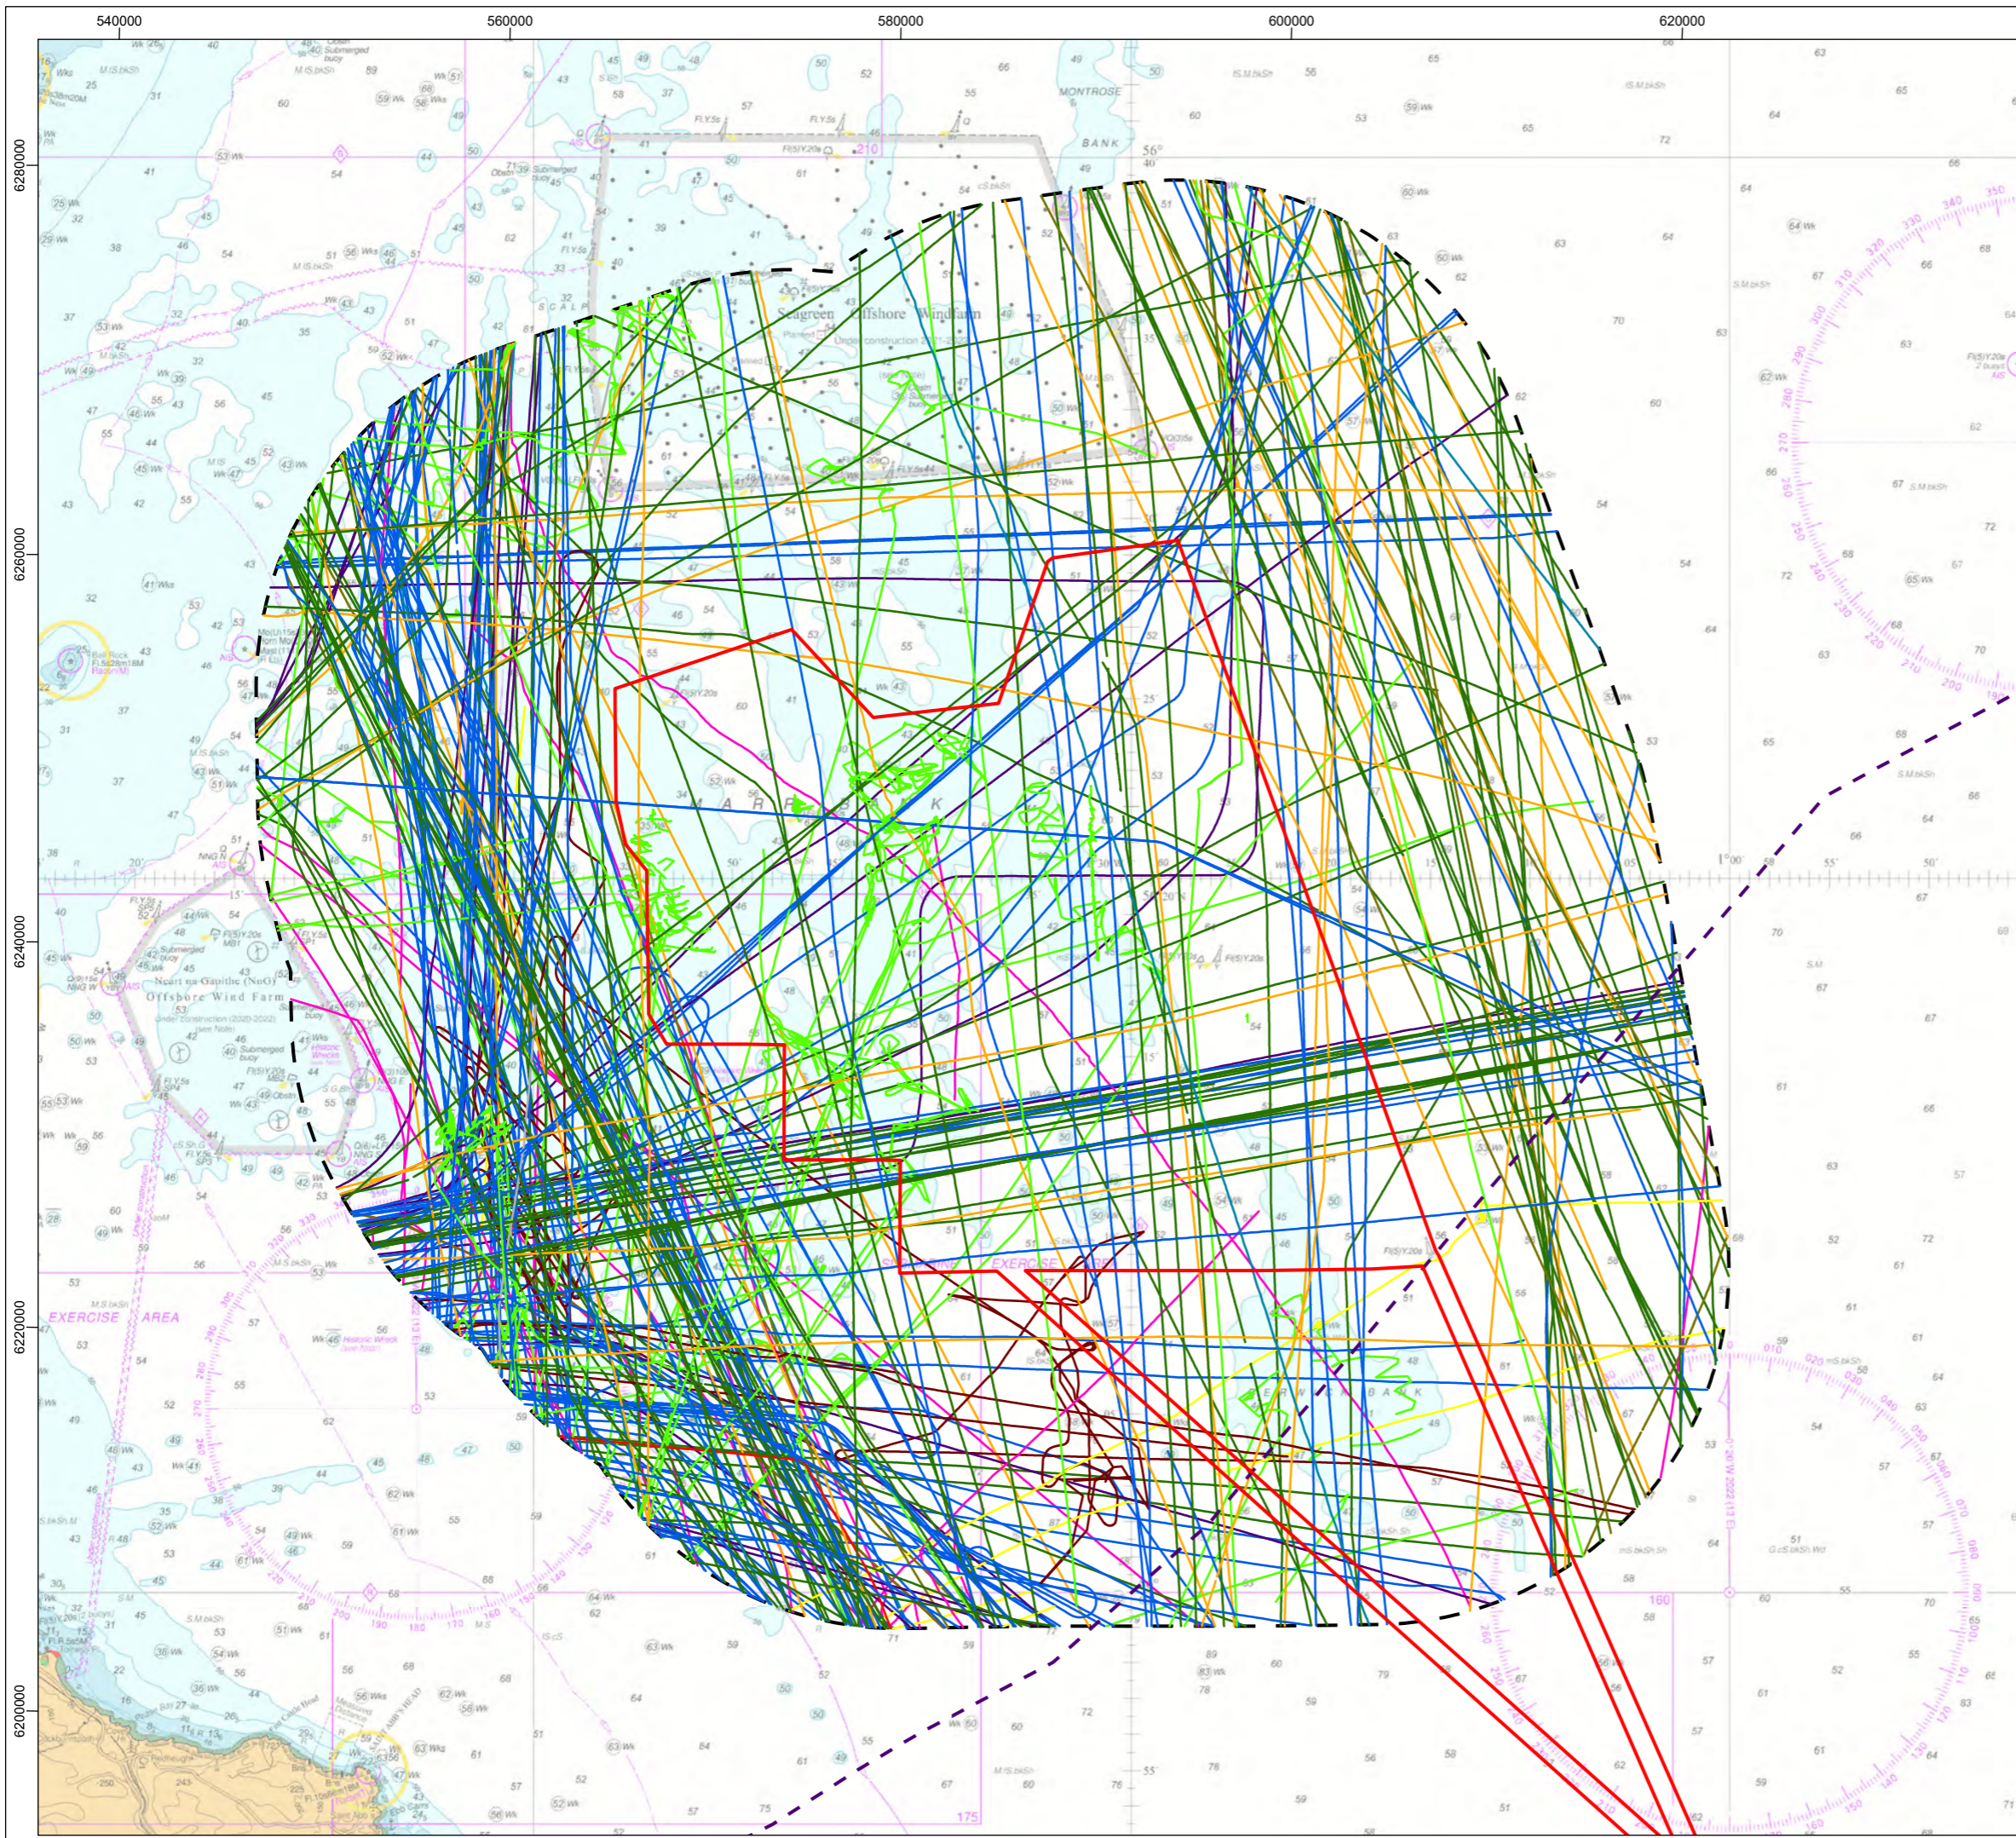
540000
560000
580000
600000
620000

6280000
6260000
6240000
6220000
6200000

MONTROSE
BANK
Seagreen Offshore Windfarm
Neart na Gaoithe (NnG) Offshore Wind Farm
EXERCISE AREA
EXERCISE
M A R R K
B A N K
56°
1°00'
55'
50'